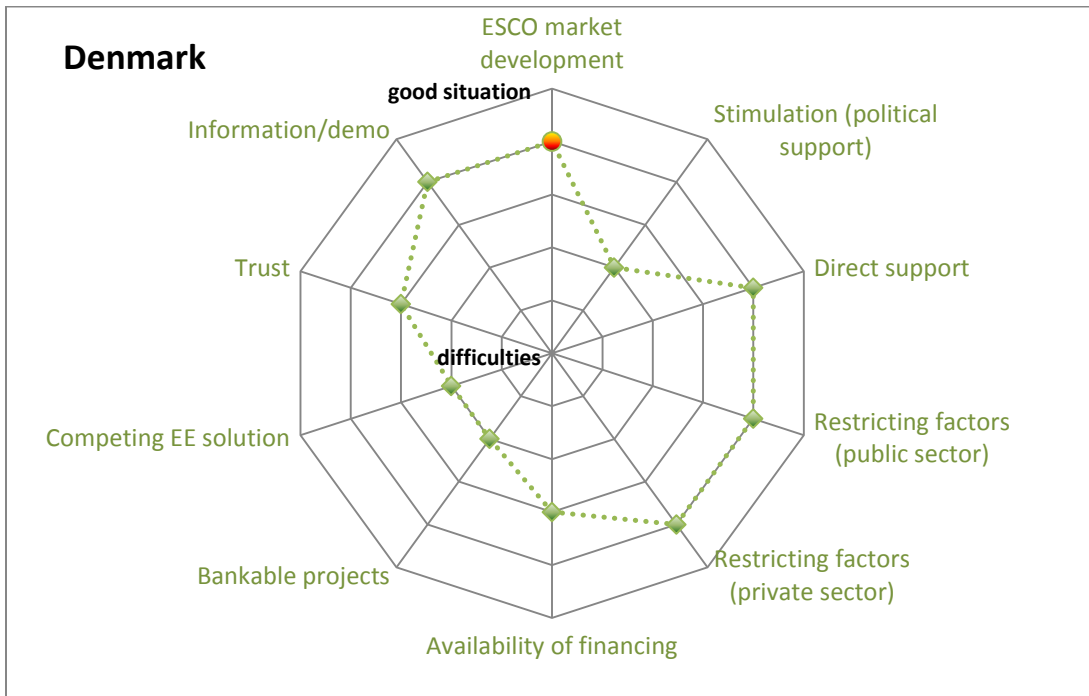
Denmark

ESCO market development

good situation

Stimulation (political support)

Information/demo

Direct support

Trust

difficulties

Restricting factors (public sector)

Competing EE solution

Restricting factors (private sector)

Bankable projects

Availability of financing